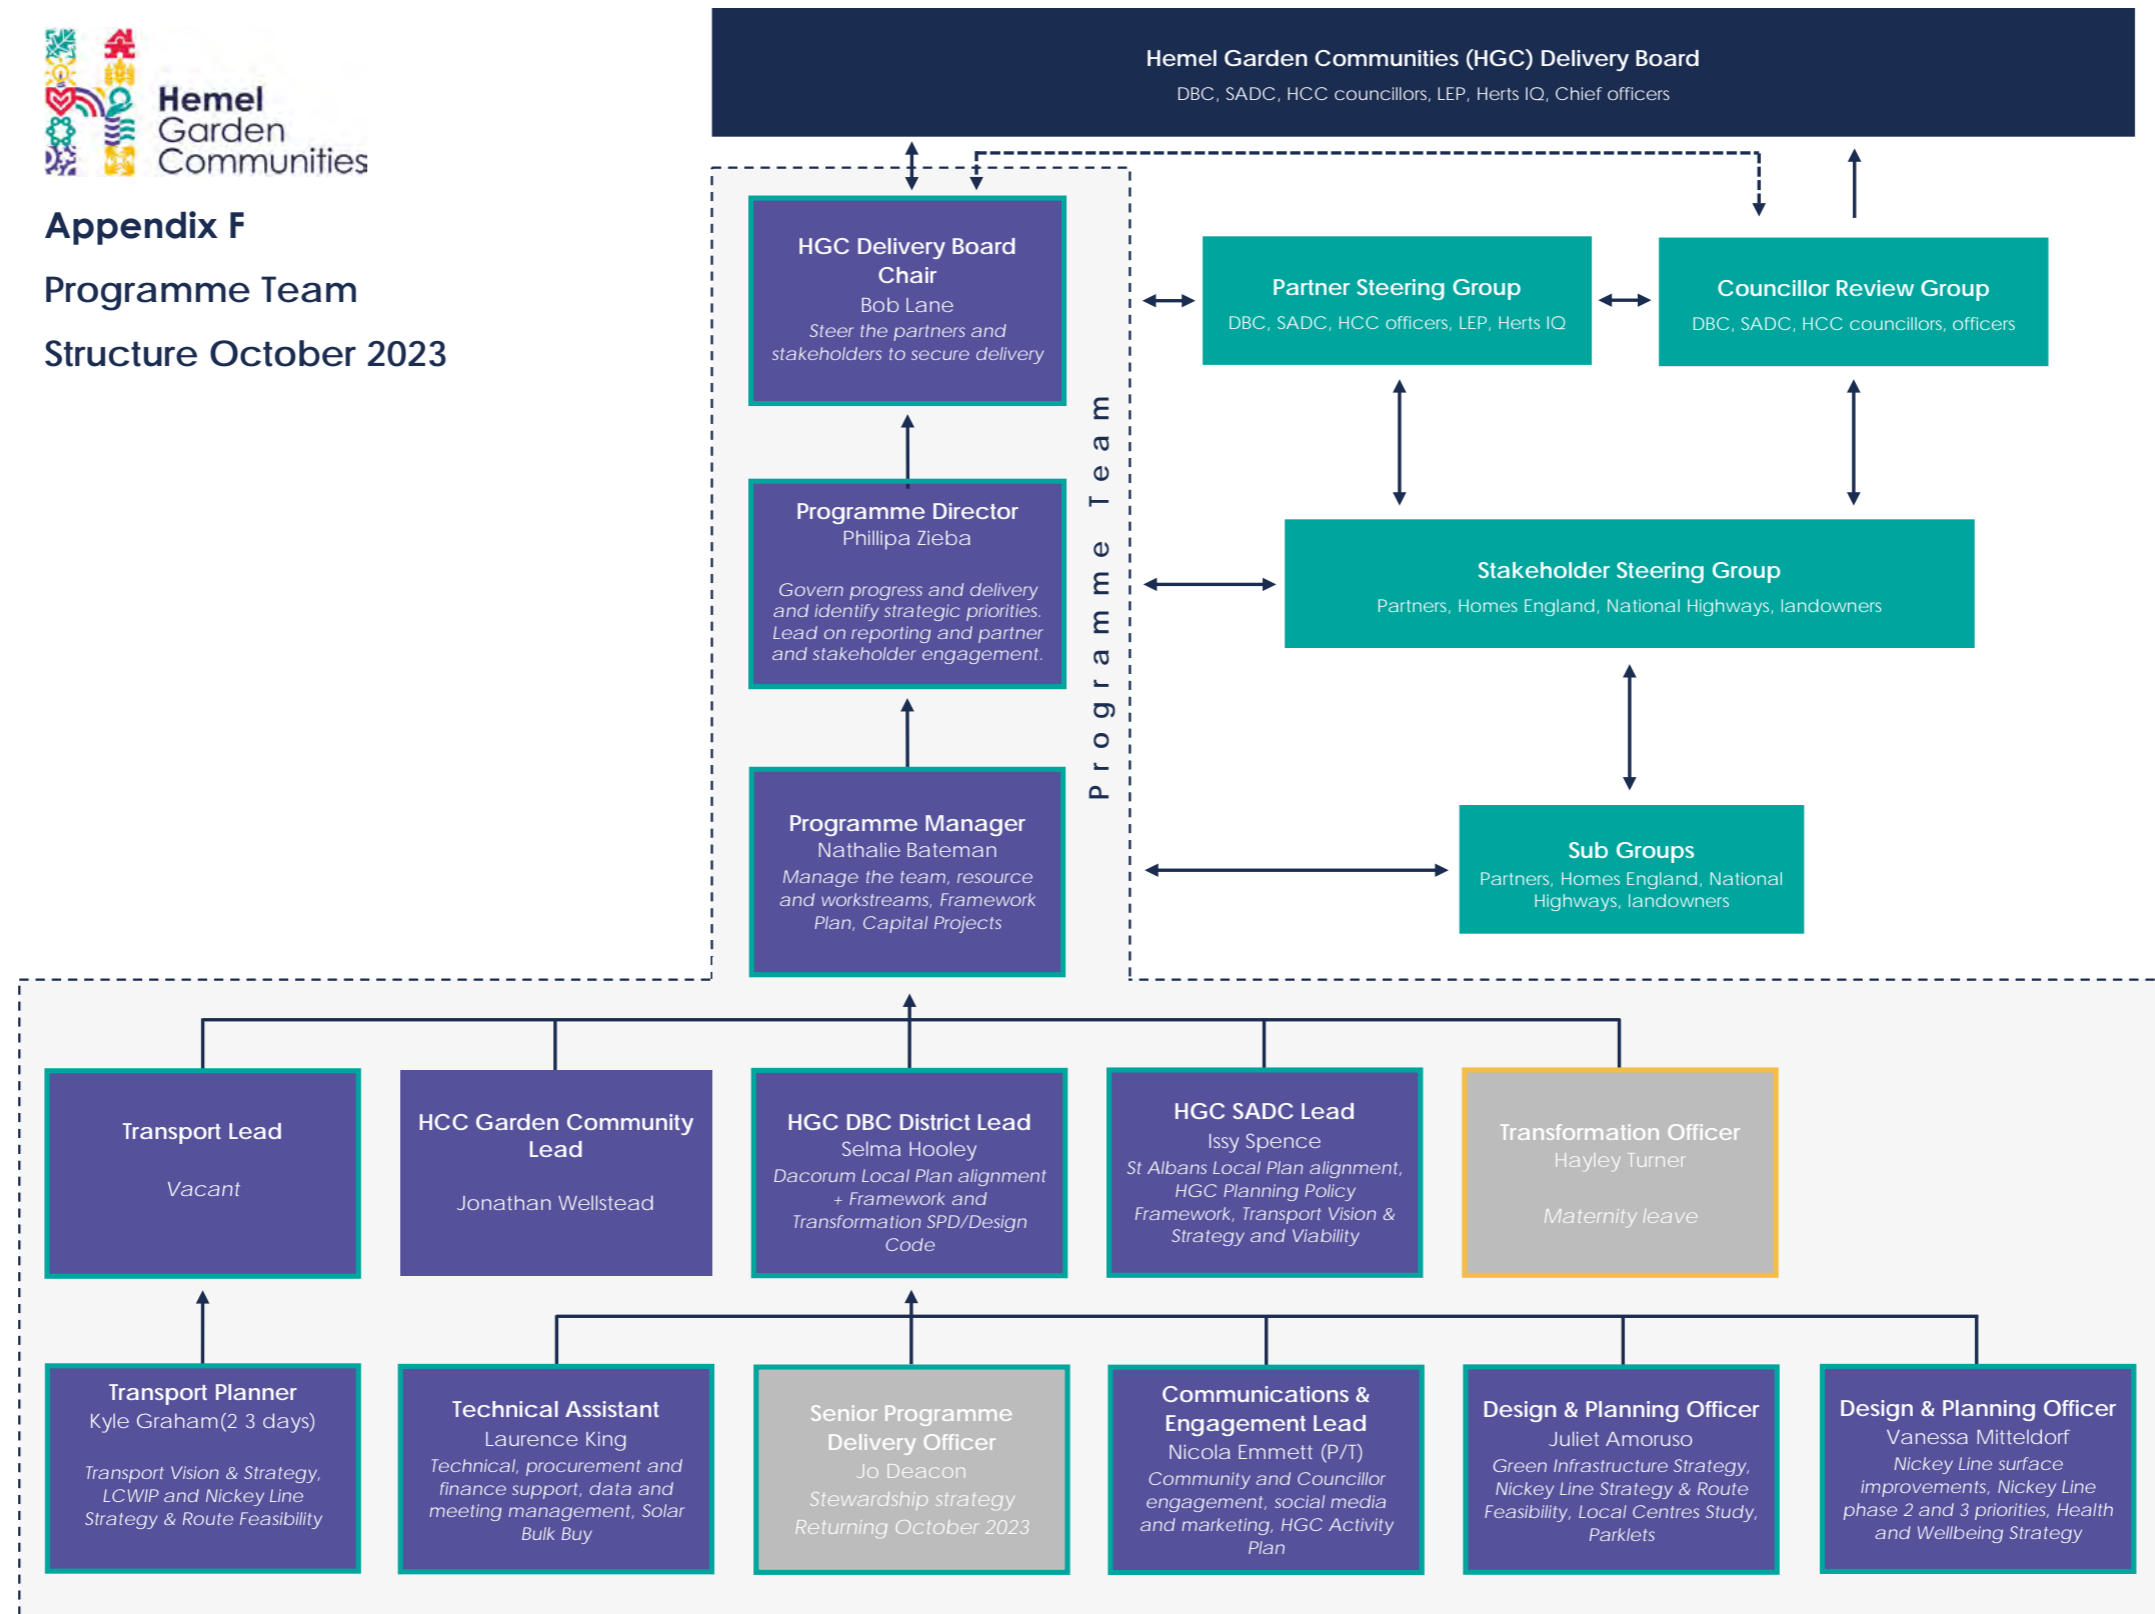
Hemel Garden Communities

Appendix F

Programme Team

Structure October 2023

Hemel Garden Communities (HGC) Delivery Board
DBC, SADC, HCC councillors, LEP, Herts IQ, Chief officers

HGC Delivery Board Chair
Bob Lane
Steer the partners and stakeholders to secure delivery

Programme Director
Phillipa Zieba
Govern progress and delivery and identify strategic priorities. Lead on reporting and partner and stakeholder engagement.

Programme Manager
Nathalie Bateman
Manage the team, resource and workstreams, Framework Plan, Capital Projects

Programme Team

Partner Steering Group
DBC, SADC, HCC officers, LEP, Herts IQ

Councillor Review Group
DBC, SADC, HCC councillors, officers

Stakeholder Steering Group
Partners, Homes England, National Highways, landowners

Sub Groups
Partners, Homes England, National Highways, landowners

Transport Lead
Vacant

HCC Garden Community Lead
Jonathan Wellstead

HGC DBC District Lead
Selma Hooley
Dacorum Local Plan alignment + Framework and Transformation SPD/Design Code

HGC SADC Lead
Issy Spence
St Albans Local Plan alignment, HGC Planning Policy Framework, Transport Vision & Strategy and Viability

Transformation Officer
Hayley Turner
Maternity leave

Transport Planner
Kyle Graham(2 3 days)
Transport Vision & Strategy, LCWIP and Nickey Line Strategy & Route Feasibility

Technical Assistant
Laurence King
Technical, procurement and finance support, data and meeting management, Solar Bulk Buy

Senior Programme Delivery Officer
Jo Deacon
Stewardship strategy
Returning October 2023

Communications & Engagement Lead
Nicola Emmett (P/T)
Community and Councillor engagement, social media and marketing, HGC Activity Plan

Design & Planning Officer
Juliet Amoruso
Green Infrastructure Strategy, Nickey Line Strategy & Route Feasibility, Local Centres Study, Parklets

Design & Planning Officer
Vanessa Mitteldorf
Nickey Line surface improvements, Nickey Line phase 2 and 3 priorities, Health and Wellbeing Strategy